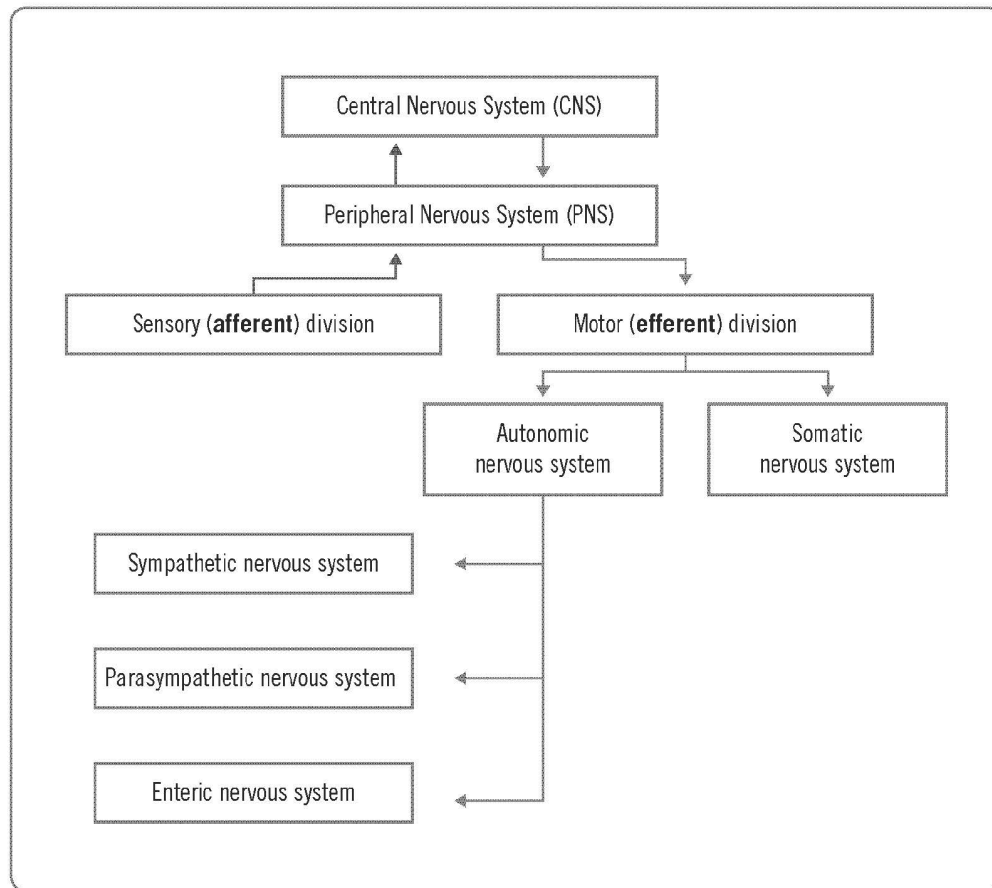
Central Nervous System (CNS)

Peripheral Nervous System (PNS)

Sensory (**afferent**) division

Motor (**efferent**) division

Autonomic nervous system

Somatic nervous system

Sympathetic nervous system

Parasympathetic nervous system

Enteric nervous system